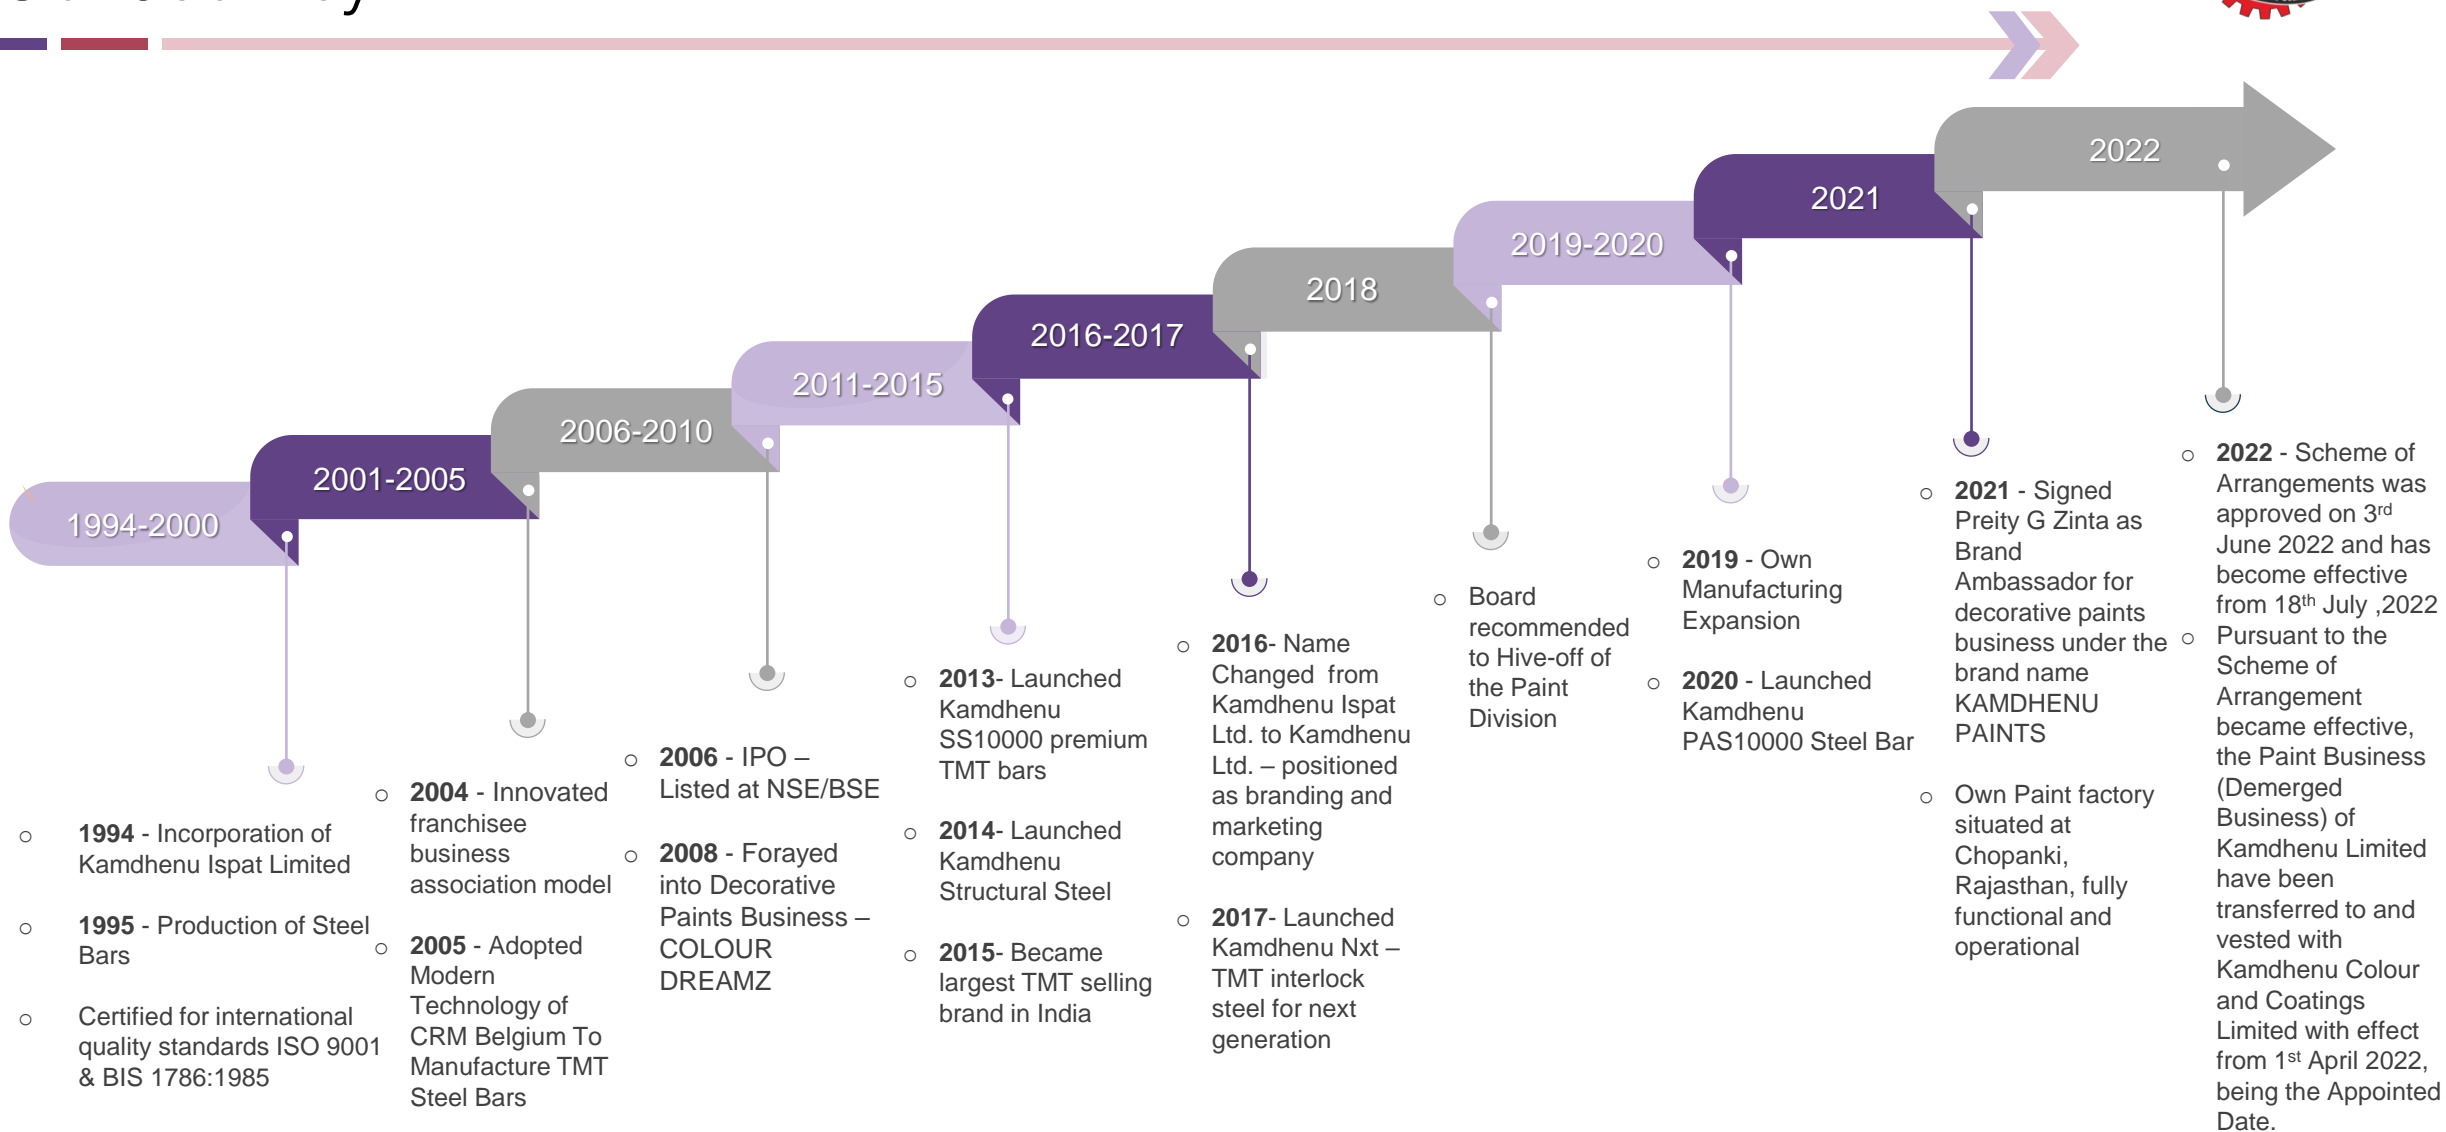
1994-2000

2001-2005

2006-2010

2011-2015

2016-2017

2018

2019-2020

2021

2022

○ **1994** - Incorporation of Kamdhenu Ispat Limited

○ **1995** - Production of Steel Bars

○ Certified for international quality standards ISO 9001 & BIS 1786:1985

○ **2004** - Innovated franchisee business association model

○ **2005** - Adopted Modern Technology of CRM Belgium To Manufacture TMT Steel Bars

○ **2006** - IPO – Listed at NSE/BSE

○ **2008** - Forayed into Decorative Paints Business – COLOUR DREAMZ

○ **2013**- Launched Kamdhenu SS10000 premium TMT bars

○ **2014**- Launched Kamdhenu Structural Steel

○ **2015**- Became largest TMT selling brand in India

○ **2016**- Name Changed from Kamdhenu Ispat Ltd. to Kamdhenu Ltd. – positioned as branding and marketing company

○ **2017**- Launched Kamdhenu Nxt – TMT interlock steel for next generation

○ Board recommended to Hive-off of the Paint Division

○ **2019** - Own Manufacturing Expansion

○ **2020** - Launched Kamdhenu PAS10000 Steel Bar

○ **2021** - Signed Preity G Zinta as Brand Ambassador for decorative paints business under the brand name KAMDHENU PAINTS

○ Own Paint factory situated at Chopanki, Rajasthan, fully functional and operational

○ **2022** - Scheme of Arrangements was approved on 3$^{rd}$ June 2022 and has become effective from 18$^{th}$ July ,2022

○ Pursuant to the Scheme of Arrangement became effective, the Paint Business (Demerged Business) of Kamdhenu Limited have been transferred to and vested with Kamdhenu Colour and Coatings Limited with effect from 1$^{st}$ April 2022, being the Appointed Date.